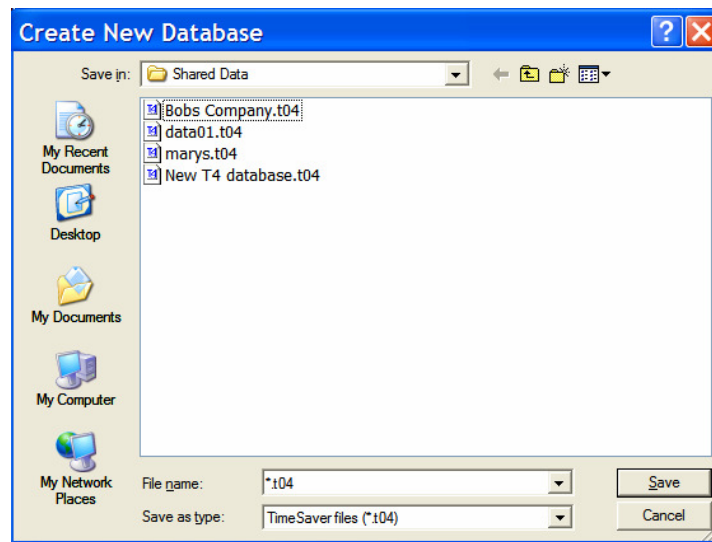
Create New Database

Save in: Shared Data

My Recent Documents

Desktop

My Documents

My Computer

My Network Places

Bobs Company.t04
data01.t04
marys.t04
New T4 database.t04

File name: *.t04

Save as type: TimeSaver files (*.t04)

Save

Cancel